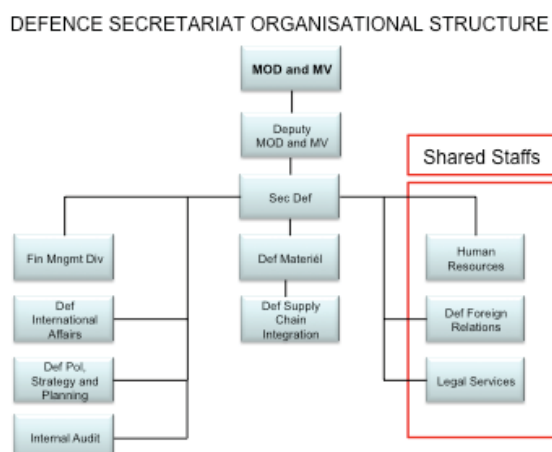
DEFENCE SECRETARIAT ORGANISATIONAL STRUCTURE

MOD and MV

Deputy MOD and MV

Shared Staffs

Sec Def

Fin Mngmt Div

Def International Affairs

Def Pol, Strategy and Planning

Internal Audit

Def Materiél

Def Supply Chain Integration

Human Resources

Def Foreign Relations

Legal Services